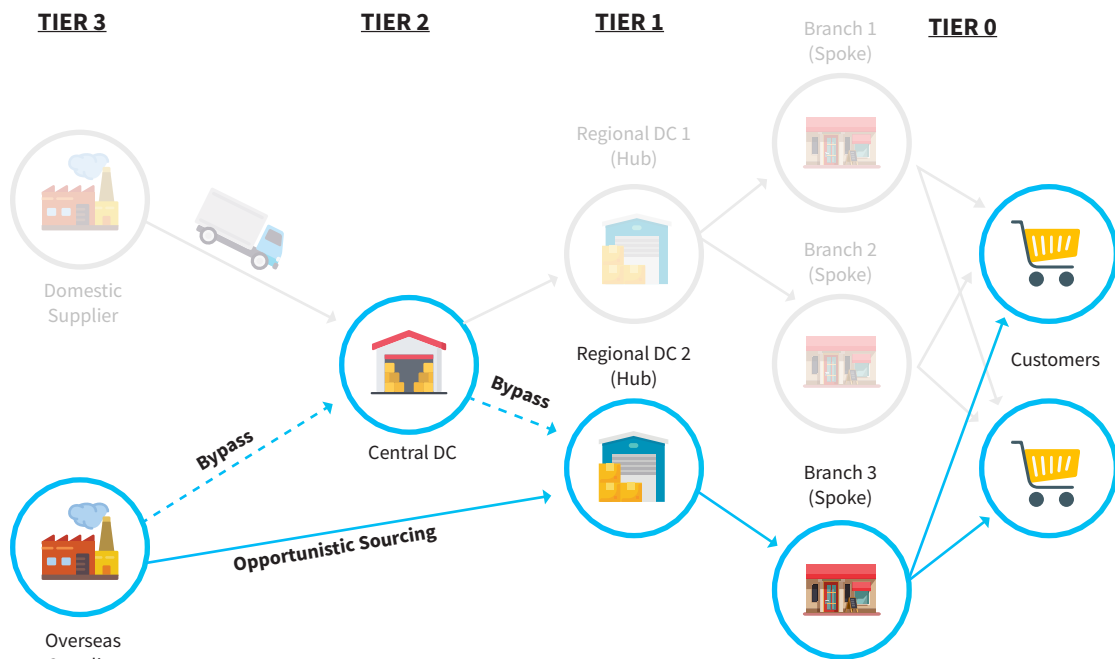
TIER 3

TIER 2

TIER 1

Branch 1 (Spoke)

TIER 0

Regional DC 1 (Hub)

Domestic Supplier

Branch 2 (Spoke)

Regional DC 2 (Hub)

Customers

Bypass

Bypass

Central DC

Branch 3 (Spoke)

Opportunistic Sourcing

Overseas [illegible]